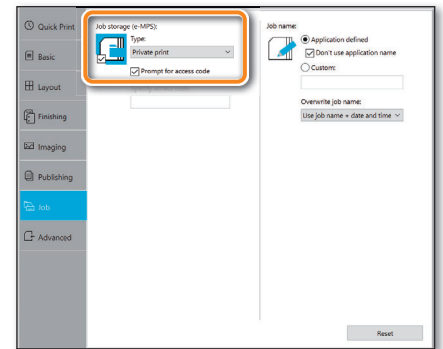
Quick Print
Basic
Layout
Finishing
Imaging
Publishing
Job
Advanced

Job storage (e-MPS):
Type:
Private print
Prompt for access code

Job name:
Application defined
Don't use application name
Custom:

Overwrite job name:
Use job name + date and time

Reset